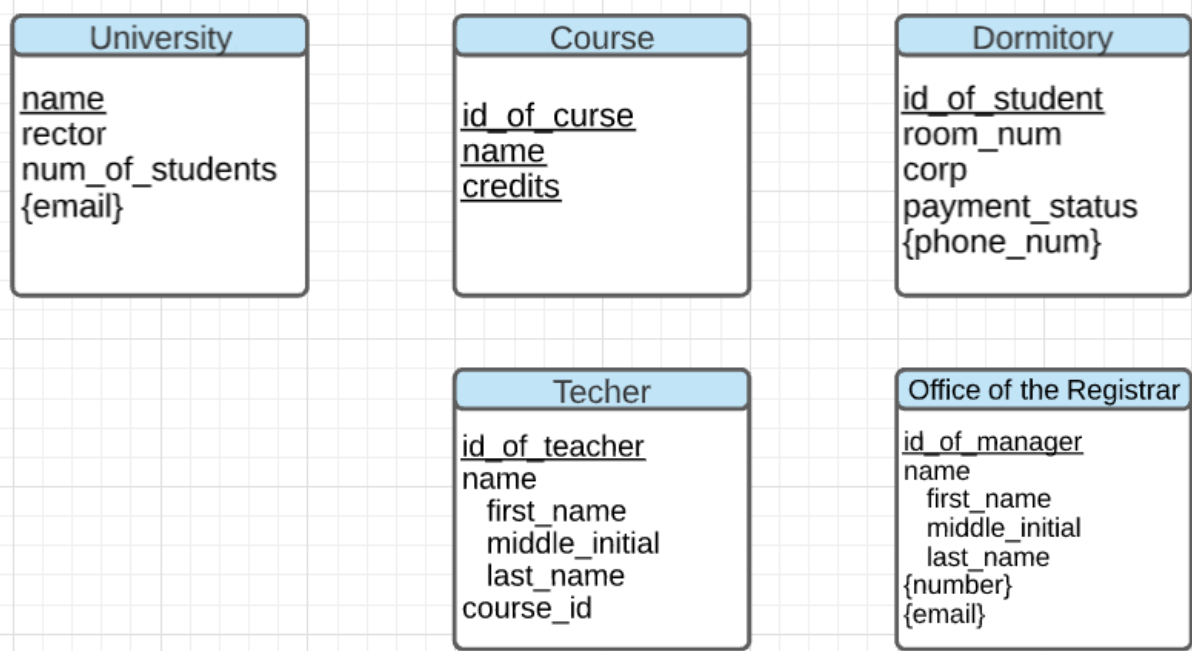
University

name
rector
num_of_students
{email}

Course

id_of_curse
name
credits

Dormitory

id_of_student
room_num
corp
payment_status
{phone_num}

Techer

id_of_teacher
name
first_name
middle_initial
last_name
course_id

Office of the Registrar

id_of_manager
name
first_name
middle_initial
last_name
{number}
{email}